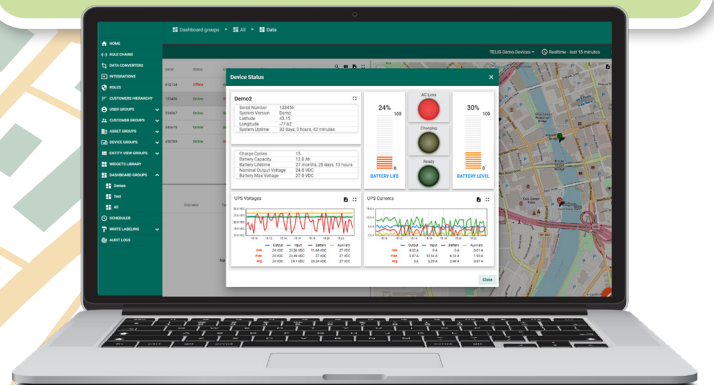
Dashboard groups > All > Data

HOME
RULE CHAINS
DATA CONVERTERS
INTEGRATIONS
ROLES
CUSTOMERS HIERARCHY
USER GROUPS
CUSTOMER GROUPS
ASSET GROUPS
DEVICE GROUPS
ENTITY VIEW GROUPS
WIDGETS LIBRARY
DASHBOARD GROUPS
Demos
Test
All
SCHEDULER
WHITE LABELING
AUDIT LOGS

TELUS Demo Devices  Realtime - last 15 minutes

Device Status

Demo2

| | |
|---|---|
| Serial Number | 123456 |
| System Version | Demo |
| Latitude | 45.15 |
| Longitude | -77.62 |
| System Uptime | 32 days, 3 hours, 42 minutes |

| | |
|---|---|
| Charge Cycles | 15 |
| Battery Capacity | 12.5 Ah |
| Battery Lifetime | 27 months, 28 days, 13 hours |
| Nominal Output Voltage | 24.0 VDC |
| Battery Max Voltage | 27.0 VDC |

24%
100
0
BATTERY LIFE

AC Loss
Charging
Ready

30%
100
0
BATTERY LEVEL

UPS Voltages

UPS Currents

Close